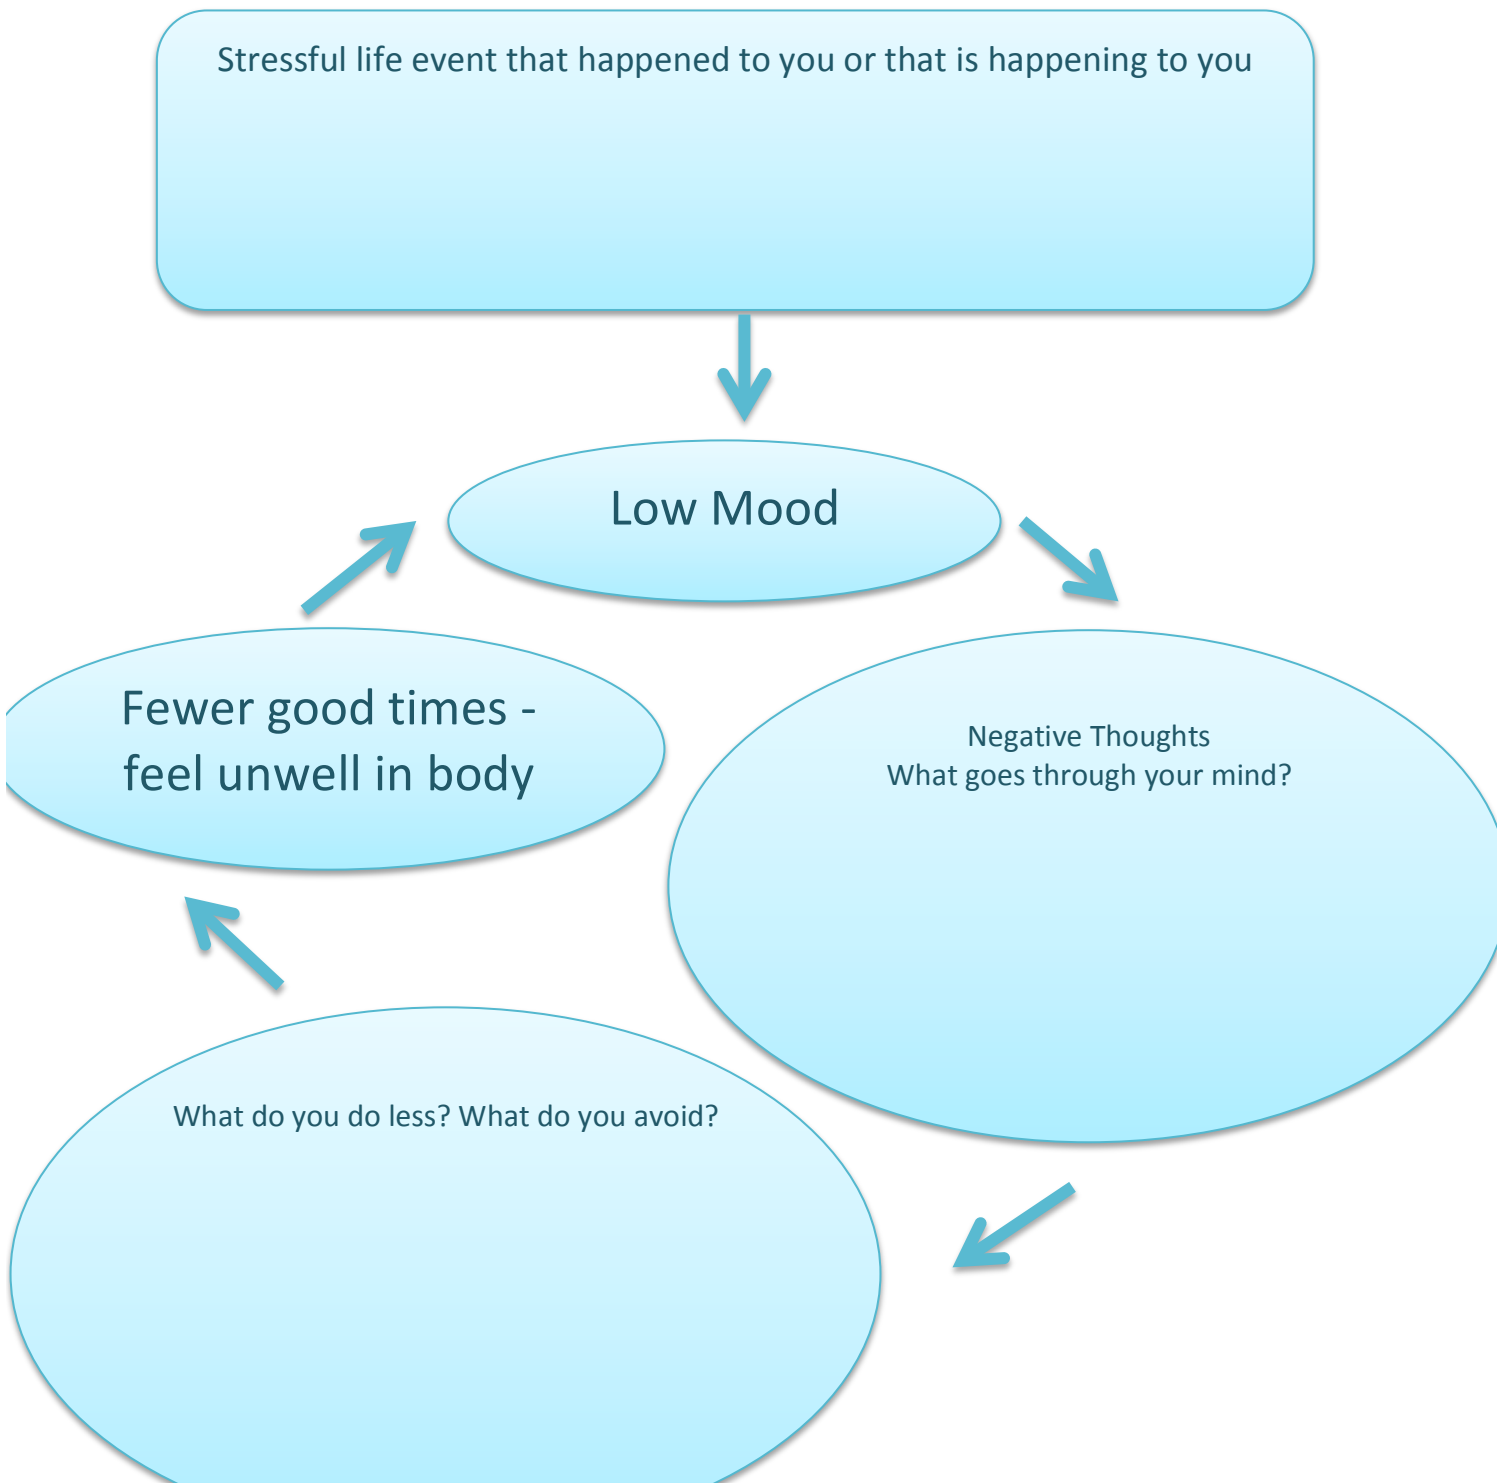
Stressful life event that happened to you or that is happening to you

Low Mood

Negative Thoughts
What goes through your mind?

What do you do less? What do you avoid?

Fewer good times - feel unwell in body